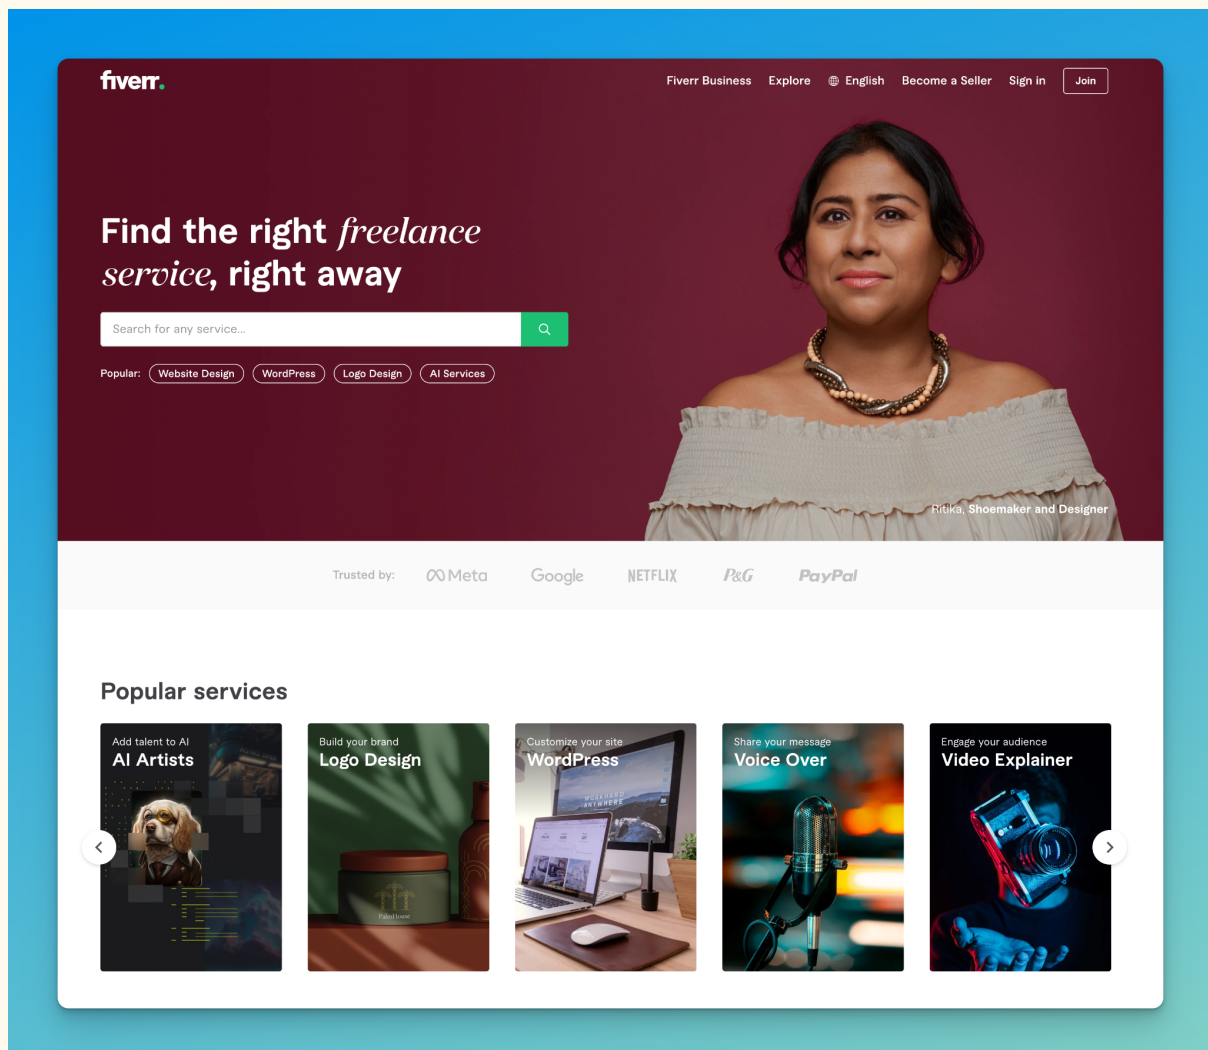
fiverr.

Fiverr Business Explore English Become a Seller Sign in Join

Find the right freelance service, right away

Search for any service...

Popular: Website Design WordPress Logo Design AI Services

Ritika, Shoemaker and Designer

Trusted by: Meta Google NETFLIX P&G PayPal

Popular services

Add talent to AI
AI Artists

Build your brand
Logo Design

Customize your site
WordPress

Share your message
Voice Over

Engage your audience
Video Explainer